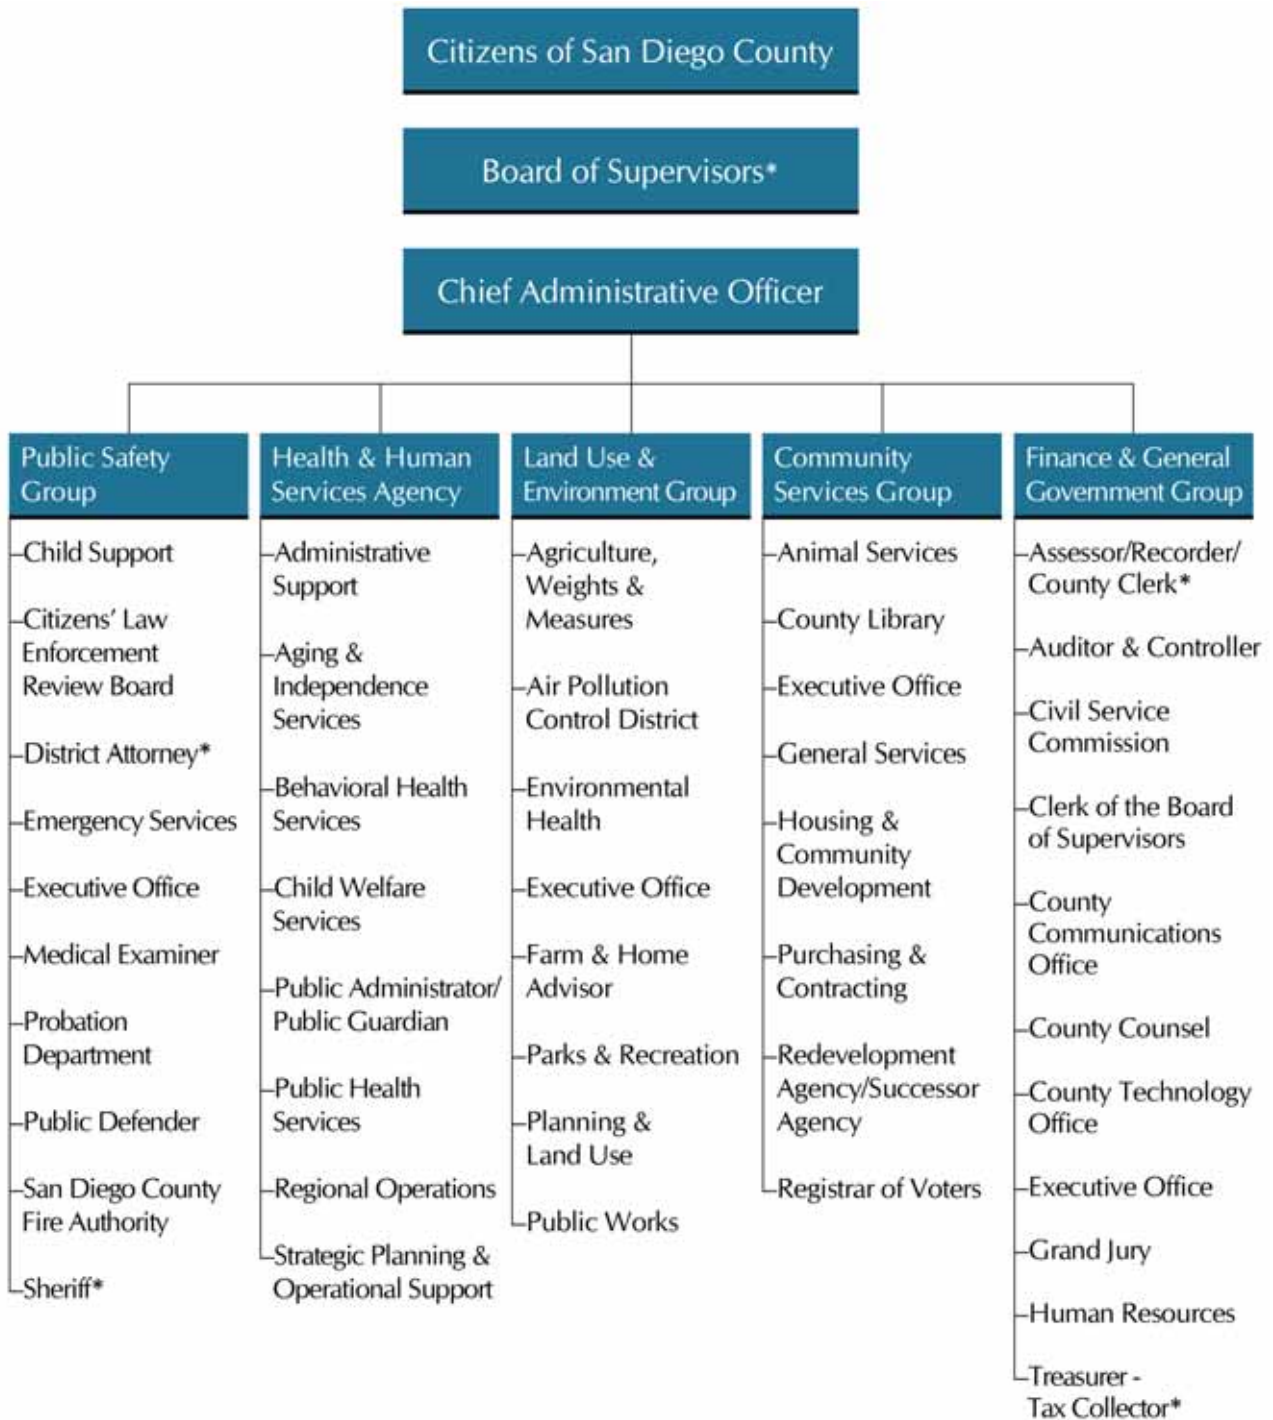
Citizens of San Diego County

Board of Supervisors*

Chief Administrative Officer

Public Safety Group

Child Support

Citizens' Law Enforcement Review Board

District Attorney*

Emergency Services

Executive Office

Medical Examiner

Probation Department

Public Defender

San Diego County Fire Authority

Sheriff*

Health & Human Services Agency

Administrative Support

Aging & Independence Services

Behavioral Health Services

Child Welfare Services

Public Administrator/ Public Guardian

Public Health Services

Regional Operations

Strategic Planning & Operational Support

Land Use & Environment Group

Agriculture, Weights & Measures

Air Pollution Control District

Environmental Health

Executive Office

Farm & Home Advisor

Parks & Recreation

Planning & Land Use

Public Works

Community Services Group

Animal Services

County Library

Executive Office

General Services

Housing & Community Development

Purchasing & Contracting

Redevelopment Agency/Successor Agency

Registrar of Voters

Finance & General Government Group

Assessor/Recorder/ County Clerk*

Auditor & Controller

Civil Service Commission

Clerk of the Board of Supervisors

County Communications Office

County Counsel

County Technology Office

Executive Office

Grand Jury

Human Resources

Treasurer - Tax Collector*